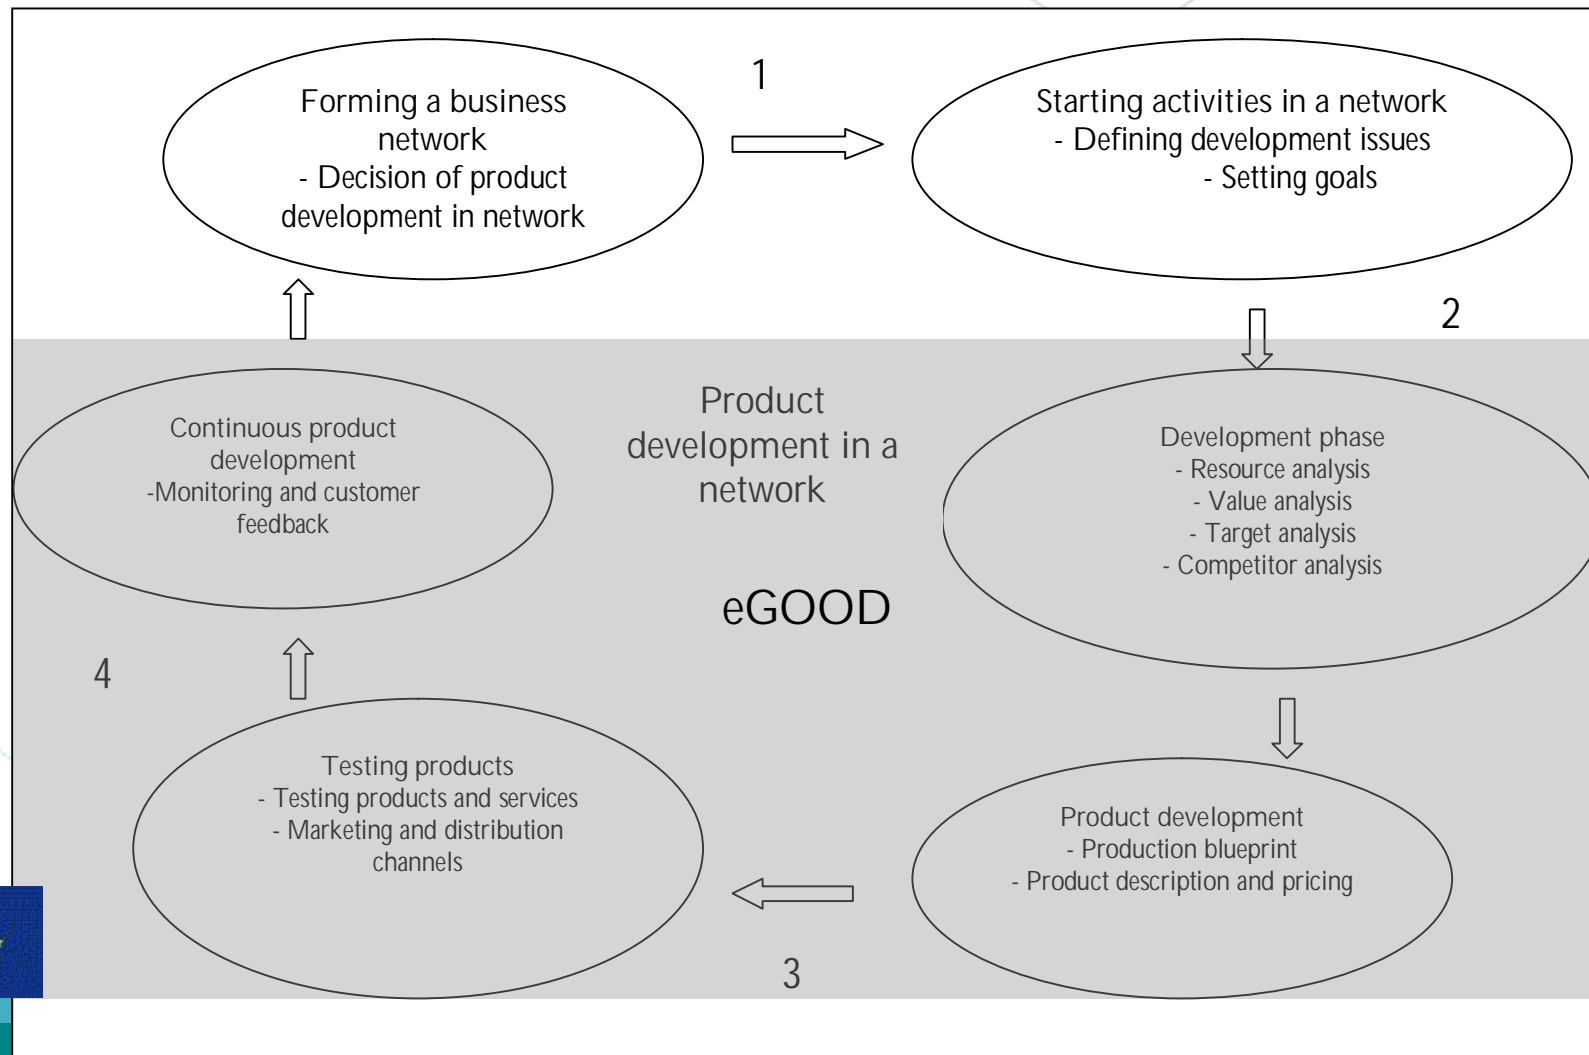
Forming a business network
- Decision of product development in network

1

Starting activities in a network
- Defining development issues
- Setting goals

2

Product development in a network

eGOOD

Continuous product development
-Monitoring and customer feedback

Development phase
- Resource analysis
- Value analysis
- Target analysis
- Competitor analysis

4

Testing products
- Testing products and services
- Marketing and distribution channels

Product development
- Production blueprint
- Product description and pricing

3